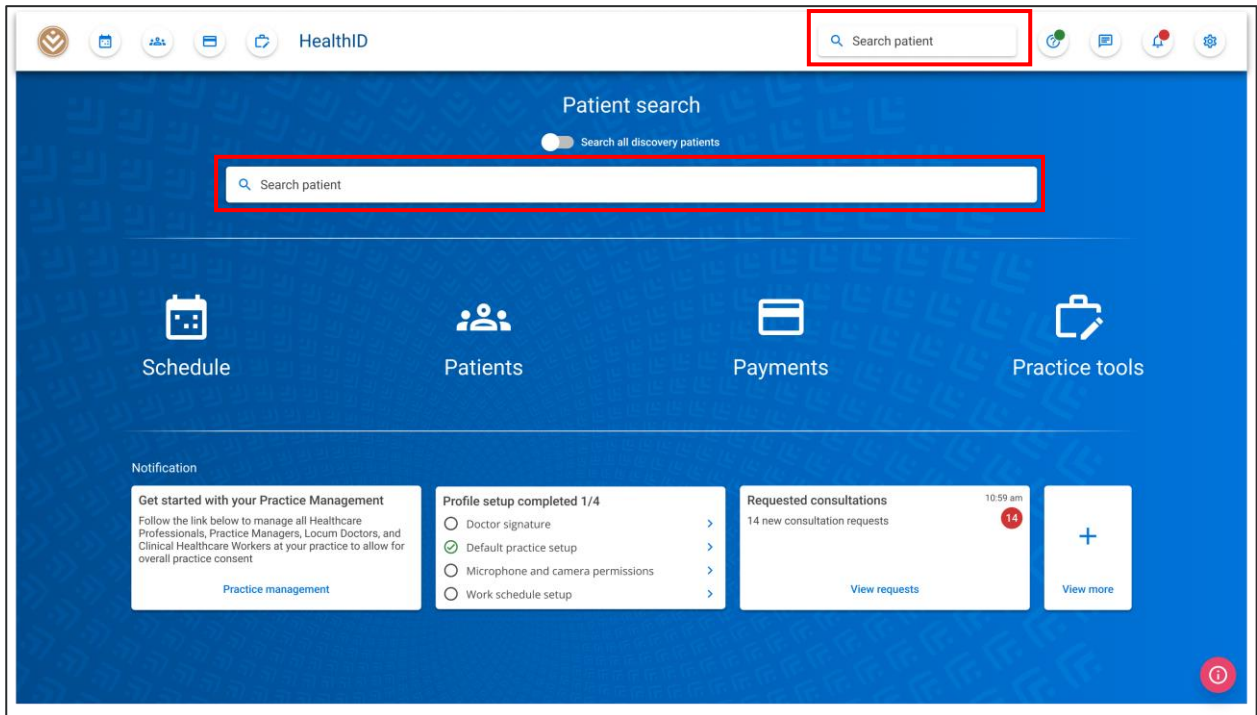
HealthID

Search patient

Patient search

Search all discovery patients

Search patient

Schedule

Patients

Payments

Practice tools

Notification

Get started with your Practice Management

Follow the link below to manage all Healthcare Professionals, Practice Managers, Locum Doctors, and Clinical Healthcare Workers at your practice to allow for overall practice consent

Practice management

Profile setup completed 1/4

Doctor signature

Default practice setup

Microphone and camera permissions

Work schedule setup

Requested consultations

10:59 am

14 new consultation requests

14

View requests

+

View more